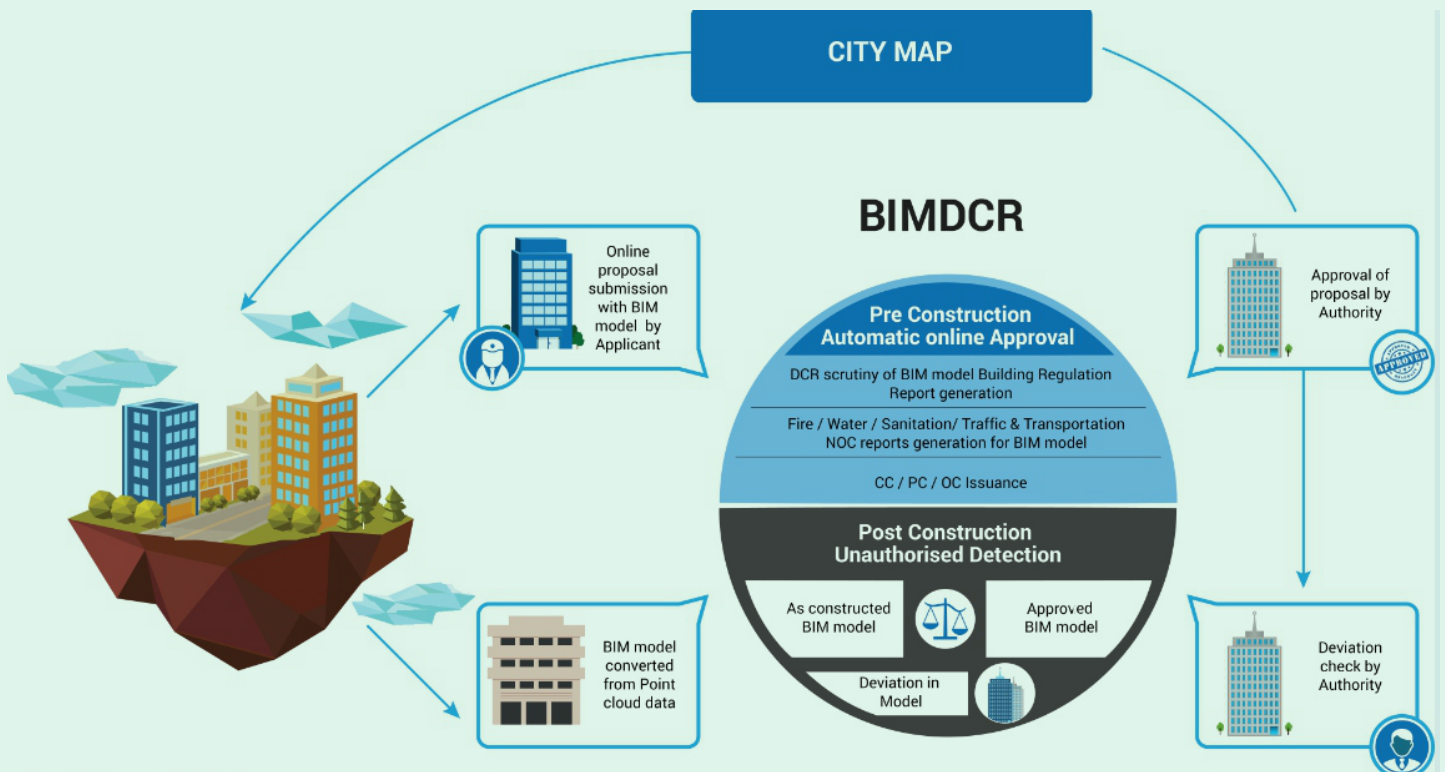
CITY MAP

BIMDCR

Online proposal submission with BIM model by Applicant

Approval of proposal by Authority

APPROVED

Pre Construction
Automatic online Approval

DCR scrutiny of BIM model Building Regulation Report generation

Fire / Water / Sanitation/ Traffic & Transportation NOC reports generation for BIM model

CC / PC / OC Issuance

Post Construction
Unauthorised Detection

As constructed BIM model

Approved BIM model

Deviation in Model

BIM model converted from Point cloud data

Deviation check by Authority